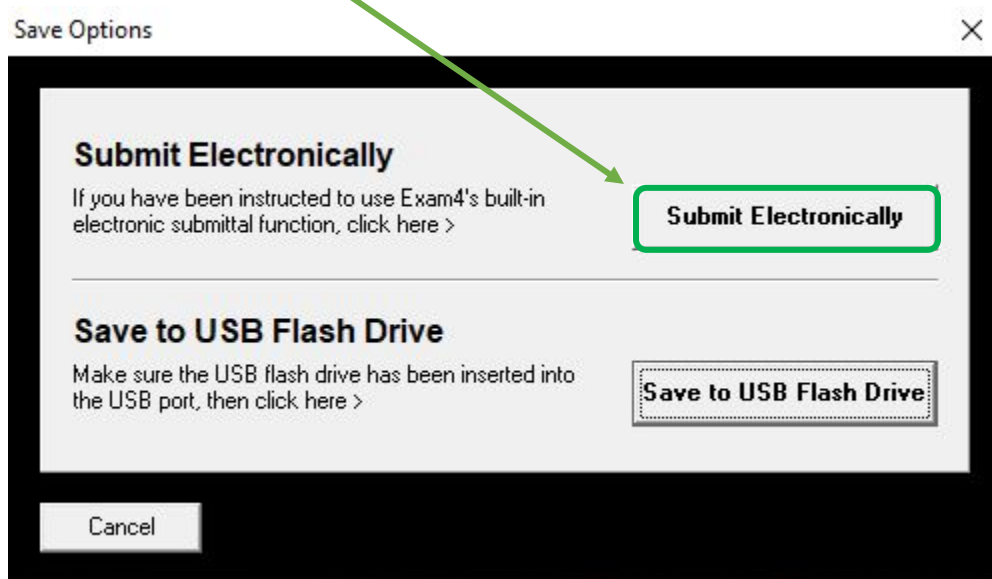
Save Options

X

Submit Electronically

If you have been instructed to use Exam4's built-in electronic submittal function, click here >

Submit Electronically

Save to USB Flash Drive

Make sure the USB flash drive has been inserted into the USB port, then click here >

Save to USB Flash Drive

Cancel